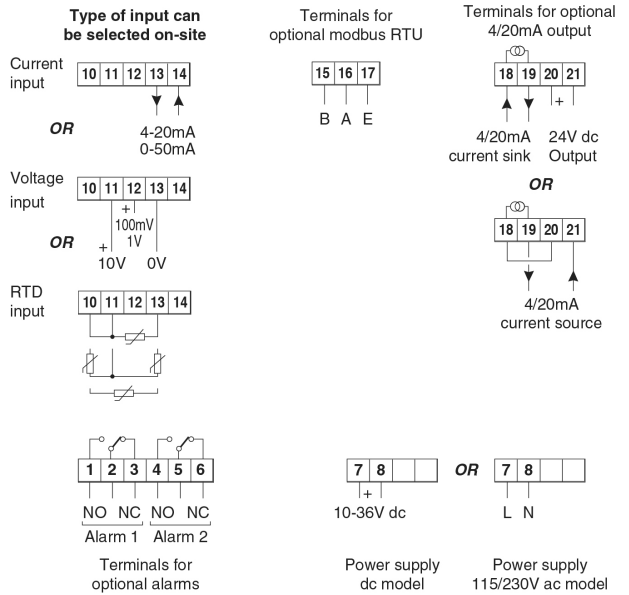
Type of input can be selected on-site

Current input

| 10 | 11 | 12 | 13 | 14 |
|---|---|---|---|---|

OR

4-20mA
0-50mA

Voltage input

| 10 | 11 | 12 | 13 | 14 |
|---|---|---|---|---|

+
100mV
1V

OR

+
10V 0V

RTD input

| 10 | 11 | 12 | 13 | 14 |
|---|---|---|---|---|

Terminals for optional modbus RTU

| 15 | 16 | 17 |
|---|---|---|

B A E

Terminals for optional 4/20mA output

| 18 | 19 | 20 | 21 |
|---|---|---|---|

+

4/20mA current sink 24V dc Output

OR

| 18 | 19 | 20 | 21 |
|---|---|---|---|

4/20mA current source

| 1 | 2 | 3 | 4 | 5 | 6 |
|---|---|---|---|---|---|

NO NC NO NC
Alarm 1 Alarm 2

Terminals for optional alarms

| 7 | 8 | | |
|---|---|---|---|

+
10-36V dc

Power supply dc model

OR

| 7 | 8 | | |
|---|---|---|---|

L N

Power supply 115/230V ac model